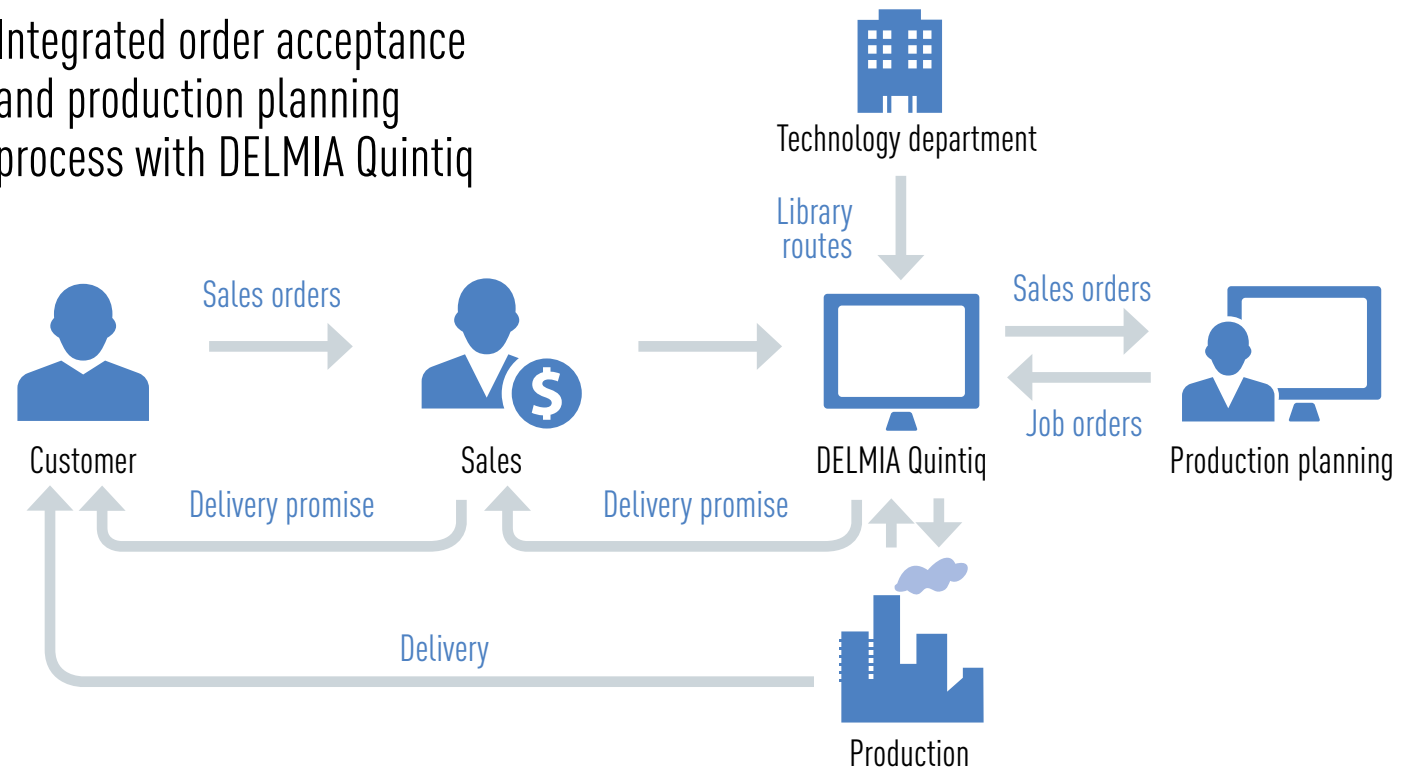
Integrated order acceptance and production planning process with DELMIA Quintiq

Technology department

Library routes

Sales orders

Sales orders

Job orders

Customer

Sales

DELMIA Quintiq

Production planning

Delivery promise

Delivery promise

Delivery

Production